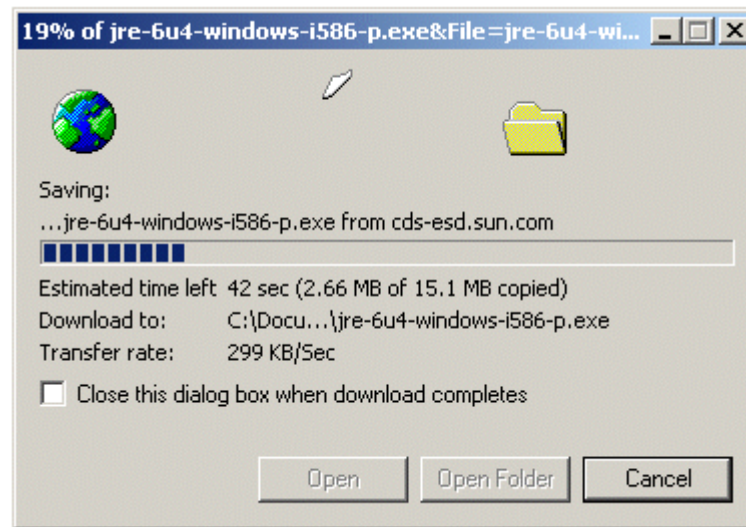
19% of jre-6u4-windows-i586-p.exe&File=jre-6u4-wi...

Saving:
...jre-6u4-windows-i586-p.exe from cds-esd.sun.com

Estimated time left 42 sec (2.66 MB of 15.1 MB copied)
Download to: C:\Docu...\jre-6u4-windows-i586-p.exe
Transfer rate: 299 KB/Sec

Close this dialog box when download completes

Open
Open Folder
Cancel